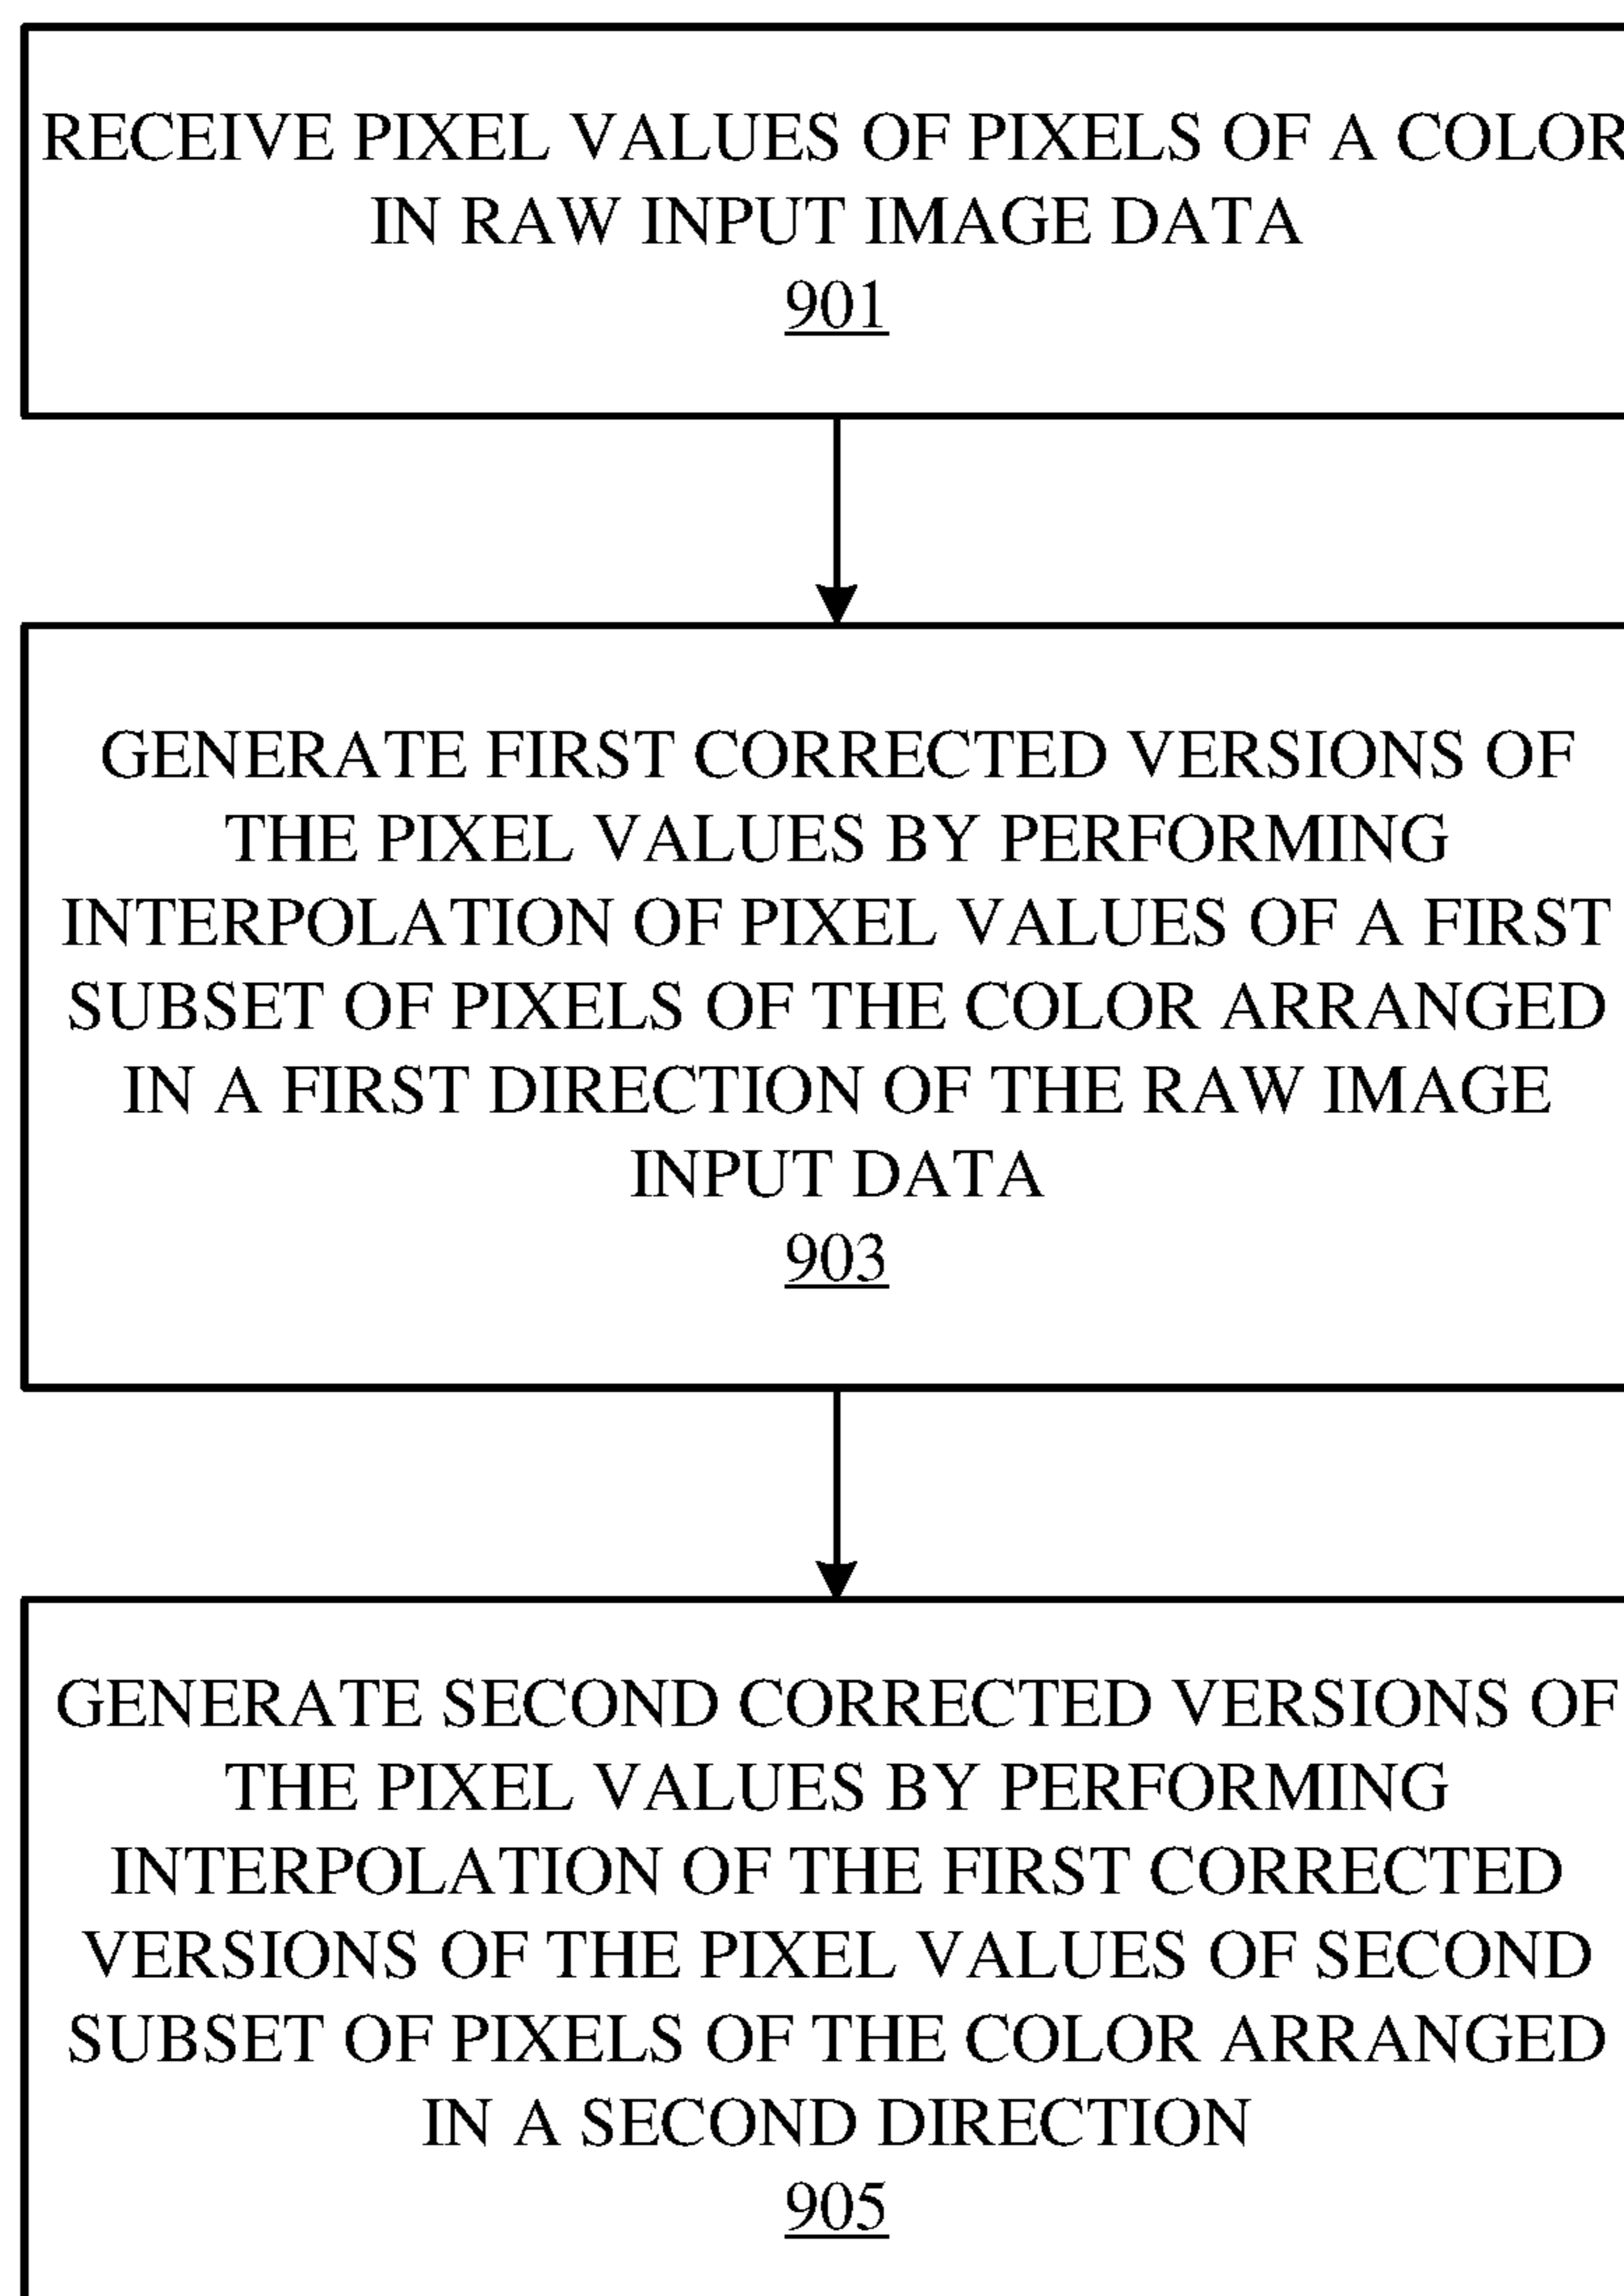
RECEIVE PIXEL VALUES OF PIXELS OF A COLOR IN RAW INPUT IMAGE DATA
901

GENERATE FIRST CORRECTED VERSIONS OF THE PIXEL VALUES BY PERFORMING INTERPOLATION OF PIXEL VALUES OF A FIRST SUBSET OF PIXELS OF THE COLOR ARRANGED IN A FIRST DIRECTION OF THE RAW IMAGE INPUT DATA
903

GENERATE SECOND CORRECTED VERSIONS OF THE PIXEL VALUES BY PERFORMING INTERPOLATION OF THE FIRST CORRECTED VERSIONS OF THE PIXEL VALUES OF SECOND SUBSET OF PIXELS OF THE COLOR ARRANGED IN A SECOND DIRECTION
905